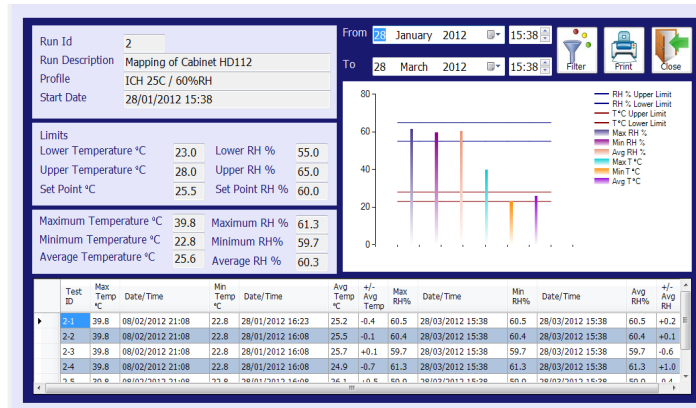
Run Id 2
Run Description Mapping of Cabinet HD112
Profile ICH 25C / 60%RH
Start Date 28/01/2012 15:38

From 28 January 2012 15:38
To 28 March 2012 15:38
Filter Print Close

Limits
Lower Temperature °C 23.0
Lower RH % 55.0
Upper Temperature °C 28.0
Upper RH % 65.0
Set Point °C 25.5
Set Point RH % 60.0

Maximum Temperature °C 39.8
Maximum RH % 61.3
Minimum Temperature °C 22.8
Minimum RH% 59.7
Average Temperature °C 25.6
Average RH % 60.3

80
60
40
20
0

RH % Upper Limit
RH % Lower Limit
T °C Upper Limit
T °C Lower Limit
Max RH %
Min RH %
Avg RH %
Max T °C
Min T °C
Avg T °C

| Test ID | Max Temp °C | Date/Time | Min Temp °C | Date/Time | Avg Temp °C | +/- Avg Temp | Max RH% | Date/Time | Min RH% | Date/Time | Avg RH% | +/- Avg RH |
|---|---|---|---|---|---|---|---|---|---|---|---|---|
| 2-1 | 39.8 | 08/02/2012 21:08 | 22.8 | 28/01/2012 16:23 | 25.2 | -0.4 | 60.5 | 28/03/2012 15:38 | 60.5 | 28/03/2012 15:38 | 60.5 | +0.2 |
| 2-2 | 39.8 | 08/02/2012 21:08 | 22.8 | 28/01/2012 16:08 | 25.5 | -0.1 | 60.4 | 28/03/2012 15:38 | 60.4 | 28/03/2012 15:38 | 60.4 | +0.1 |
| 2-3 | 39.8 | 08/02/2012 21:08 | 22.8 | 28/01/2012 16:08 | 25.7 | +0.1 | 59.7 | 28/03/2012 15:38 | 59.7 | 28/03/2012 15:38 | 59.7 | -0.6 |
| 2-4 | 39.8 | 08/02/2012 21:08 | 22.8 | 28/01/2012 16:08 | 24.9 | -0.7 | 61.3 | 28/03/2012 15:38 | 61.3 | 28/03/2012 15:38 | 61.3 | +1.0 |
| 2-5 | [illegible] | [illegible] | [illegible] | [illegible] | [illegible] | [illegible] | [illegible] | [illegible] | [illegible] | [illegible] | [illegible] | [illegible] |